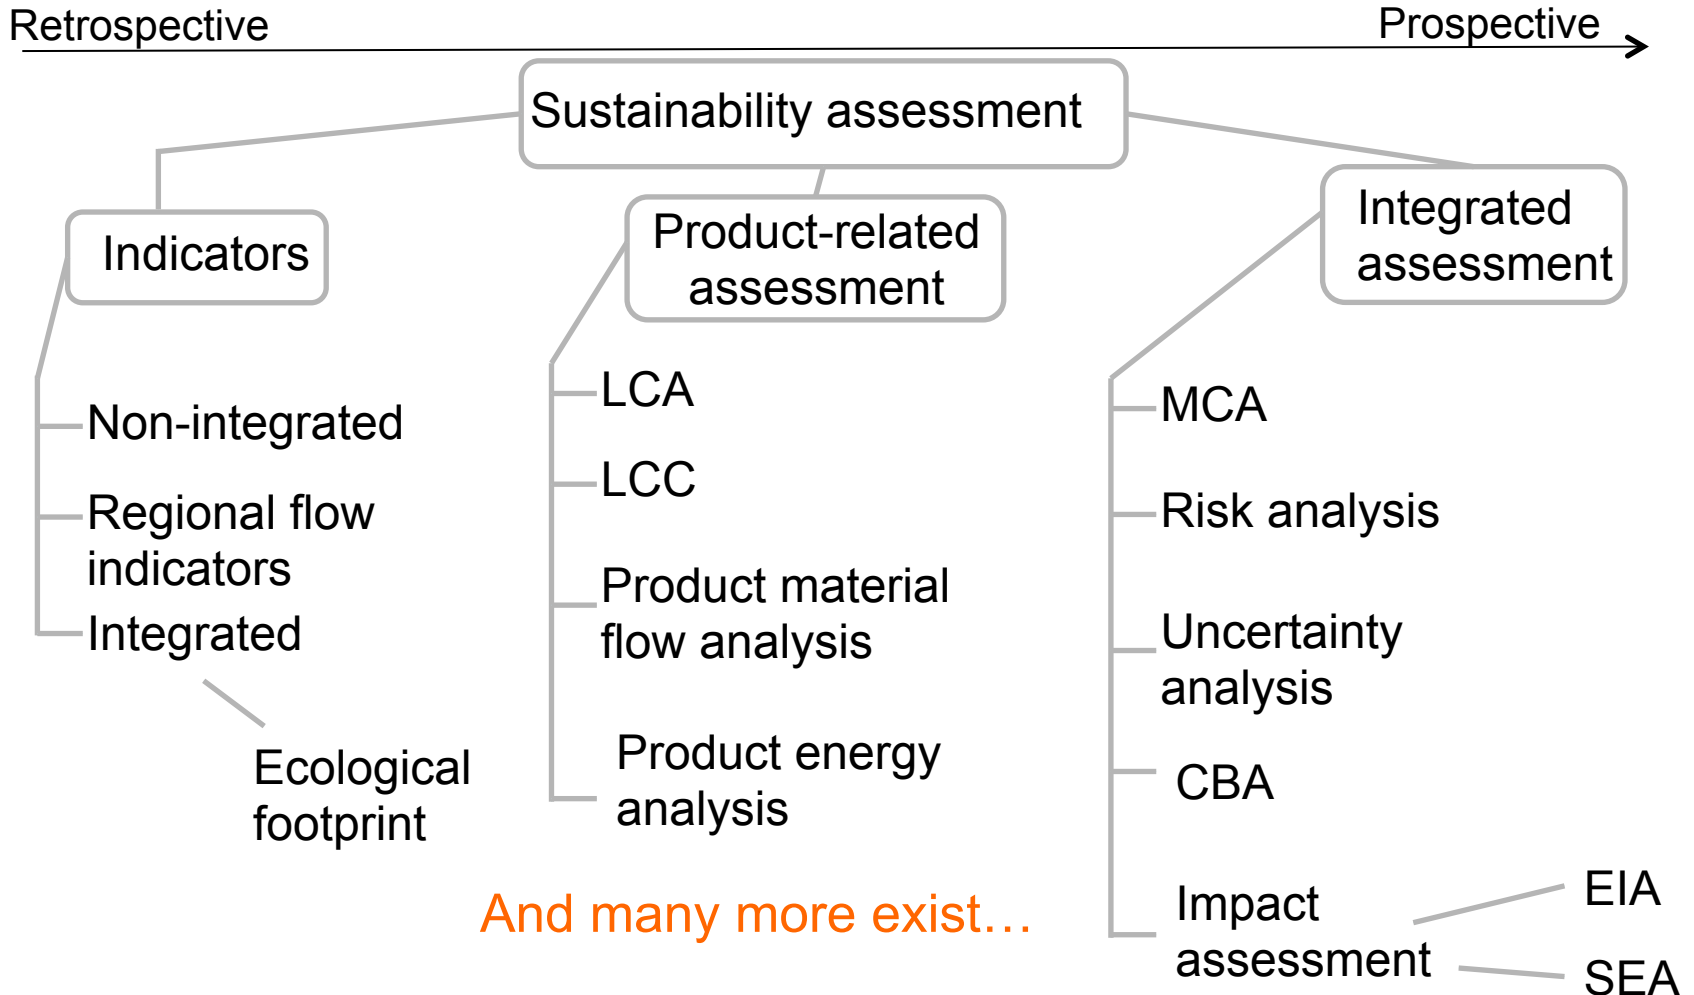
Retrospective

Prospective

Sustainability assessment

Indicators

Non-integrated

Regional flow indicators

Integrated

Ecological footprint

Product-related assessment

LCA

LCC

Product material flow analysis

Product energy analysis

Integrated assessment

MCA

Risk analysis

Uncertainty analysis

CBA

Impact assessment

EIA

SEA

And many more exist…